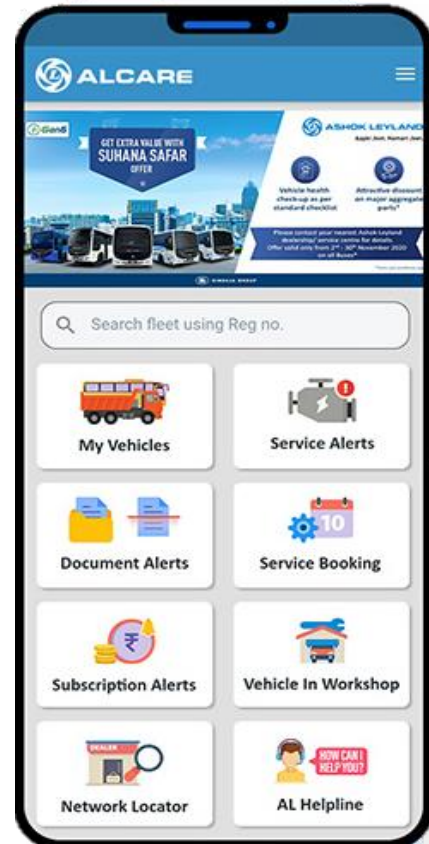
ALCARE

Gen6

GET EXTRA VALUE WITH SUHANA SAFAR OFFER

ASHOK LEYLAND

Aapki Jeet. Hamari Jeet.

Vehicle health check-up as per standard checklist

Attractive discount on major aggregate parts*

Please contact your nearest Ashok Leyland dealership/ service centre for details. Offer valid only from 2nd - 30th November 2020 on all Buses*

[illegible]

HINDUJA GROUP

Search fleet using Reg no.

My Vehicles

Service Alerts

Document Alerts

10

Service Booking

₹

Subscription Alerts

Vehicle In Workshop

DEALER

Network Locator

HOW CAN I HELP YOU?

AL Helpline